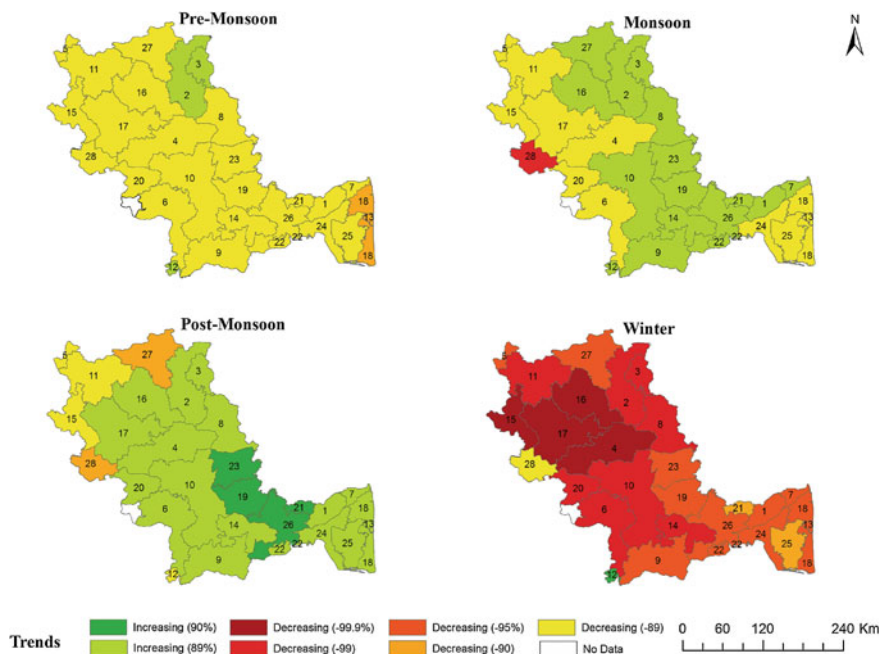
Pre-Monsoon

5 27 3 11 2 16 15 17 8 4 28 23 10 19 20 6 7 21 1 18 14 26 13 22 22 24 25 9 18 12

Monsoon

N

5 27 3 11 16 2 15 17 8 4 28 23 10 19 20 6 21 7 1 18 14 26 13 22 22 24 25 9 18 12

Post-Monsoon

5 27 3 11 16 2 15 17 8 4 28 23 10 19 20 6 21 7 1 18 14 26 13 22 22 24 25 9 18 12

Winter

27 3 11 16 2 15 17 8 4 28 23 10 19 20 6 21 7 1 18 14 26 13 22 22 24 25 9 18 12

Trends

Increasing (90%)
Increasing (89%)
Decreasing (-99.9%)
Decreasing (-99)
Decreasing (-95%)
Decreasing (-90)
Decreasing (-89)
No Data

0 60 120 240 Km